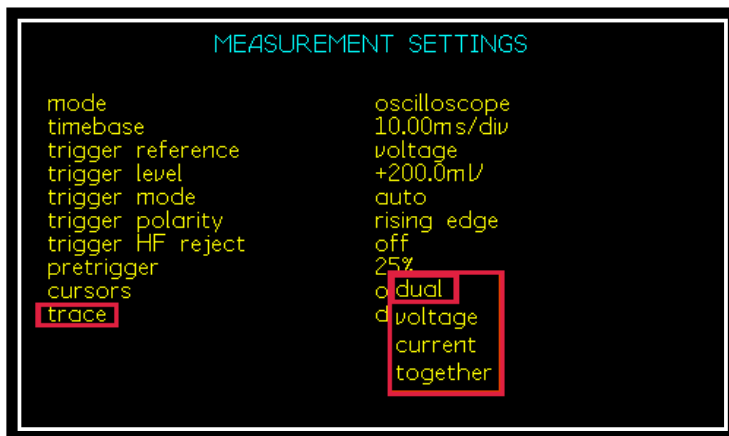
MEASUREMENT SETTINGS

| | |
|---|---|
| mode | oscilloscope |
| timebase | 10.00ms/div |
| trigger reference | voltage |
| trigger level | +200.0mV |
| trigger mode | auto |
| trigger polarity | rising edge |
| trigger HF reject | off |
| pretrigger | 25% |
| cursors | o |
| trace | d |

dual
voltage
current
together